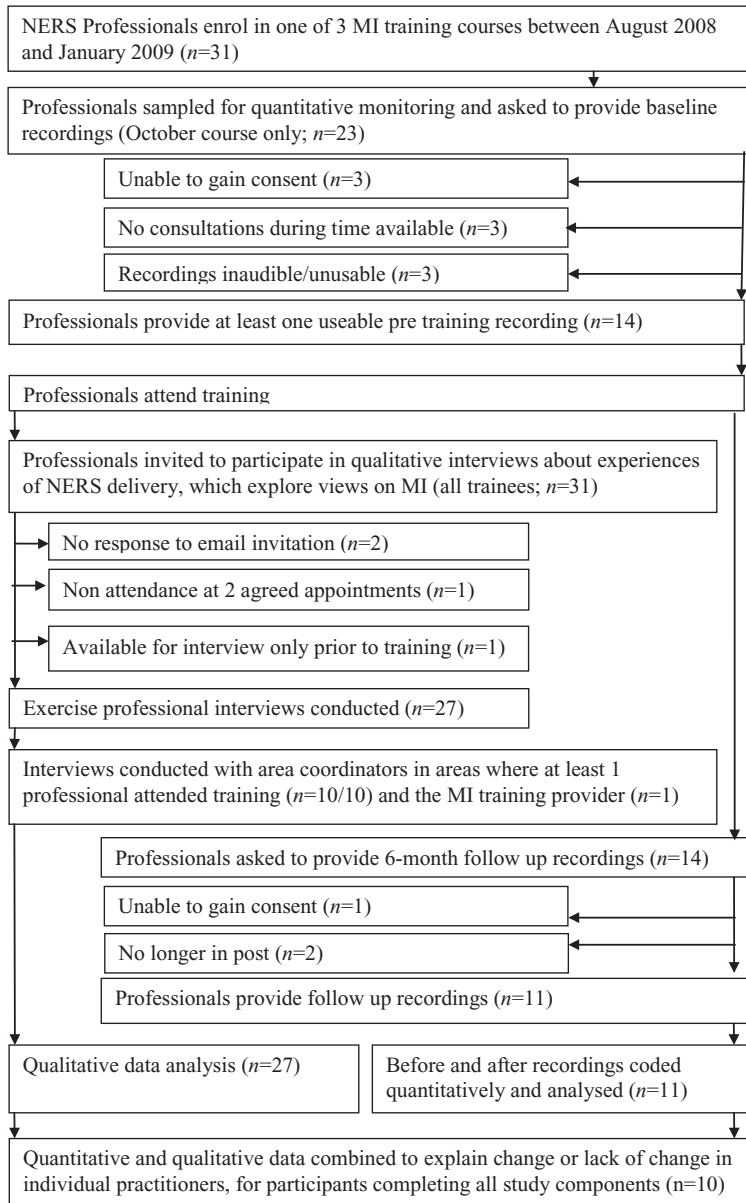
NERS Professionals enrol in one of 3 MI training courses between August 2008 and January 2009 ($n$=31)

Professionals sampled for quantitative monitoring and asked to provide baseline recordings (October course only; $n$=23)

Unable to gain consent ($n$=3)

No consultations during time available ($n$=3)

Recordings inaudible/unusable ($n$=3)

Professionals provide at least one useable pre training recording ($n$=14)

Professionals attend training

Professionals invited to participate in qualitative interviews about experiences of NERS delivery, which explore views on MI (all trainees; $n$=31)

No response to email invitation ($n$=2)

Non attendance at 2 agreed appointments ($n$=1)

Available for interview only prior to training ($n$=1)

Exercise professional interviews conducted ($n$=27)

Interviews conducted with area coordinators in areas where at least 1 professional attended training ($n$=10/10) and the MI training provider ($n$=1)

Professionals asked to provide 6-month follow up recordings ($n$=14)

Unable to gain consent ($n$=1)

No longer in post ($n$=2)

Professionals provide follow up recordings ($n$=11)

Qualitative data analysis ($n$=27)

Before and after recordings coded quantitatively and analysed ($n$=11)

Quantitative and qualitative data combined to explain change or lack of change in individual practitioners, for participants completing all study components (n=10)